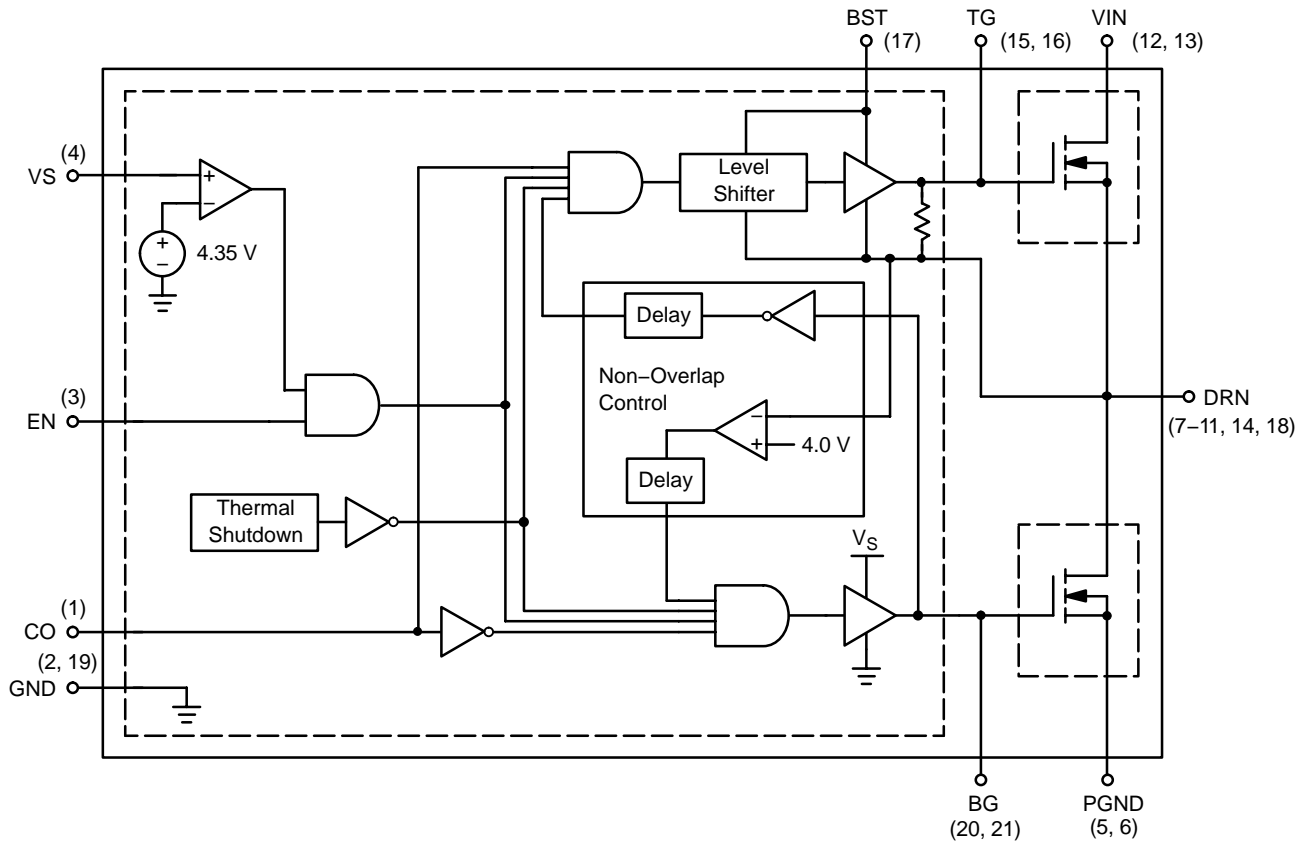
BST (17)
TG (15, 16)
VIN (12, 13)

(4)
VS

+
−

+
−
4.35 V

Level Shifter

Delay

Non−Overlap Control

−
+
4.0 V

Delay

(3)
EN

DRN
(7−11, 14, 18)

Thermal Shutdown

$V_S$

(1)
CO

(2, 19)
GND

BG
(20, 21)

PGND
(5, 6)